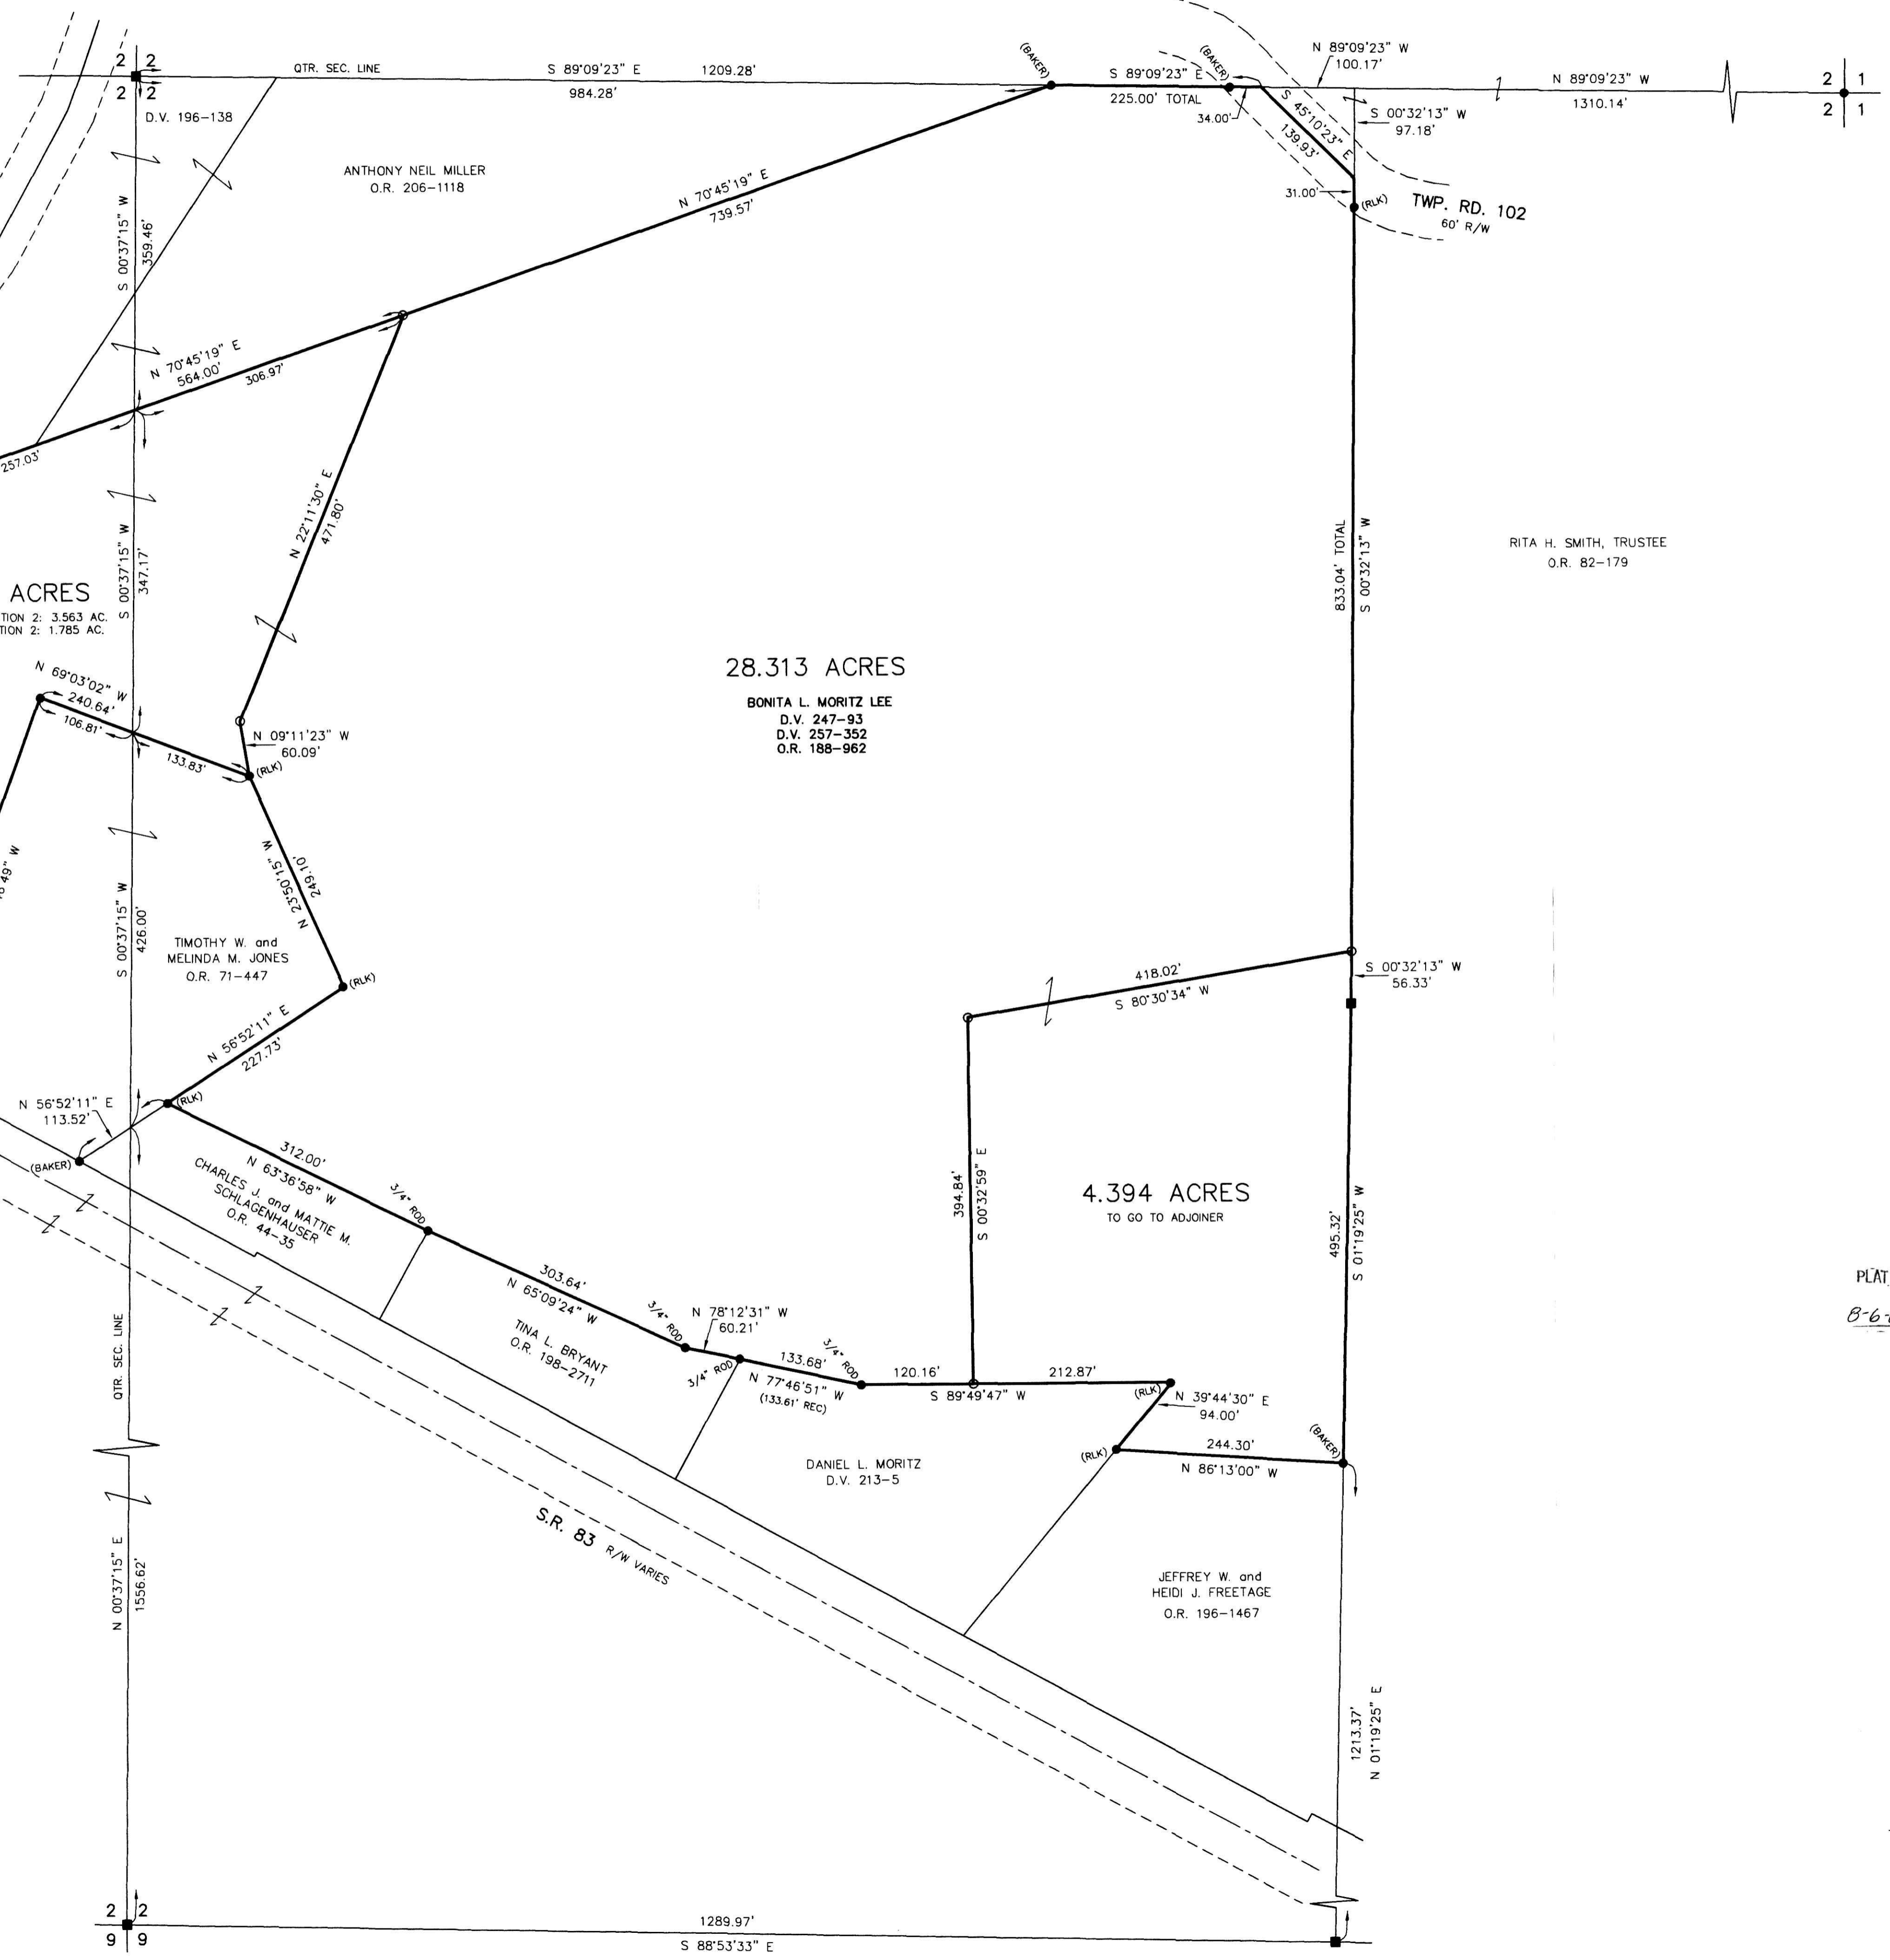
2 2
2 2
QTR. SEC. LINE
S 89°09'23" E 1209.28'
984.28'
D.V. 196-138
(BAKER)
S 89°09'23" E
225.00' TOTAL
(BAKER)
34.00'
N 89°09'23" W
100.17'
S 45°10'23" E
139.93'
S 00°32'13" W
97.18'
N 89°09'23" W
1310.14'
2 1
2 1
ANTHONY NEIL MILLER
O.R. 206-1118
N 70°45'19" E
739.57'
31.00'
(RLK)
TWP. RD. 102
60' R/W
S 00°37'15" W
359.46'
N 70°45'19" E
564.00'
306.97'
257.03'
N 22°11'30" E
471.80'
S 00°37'15" W
347.17'
833.04' TOTAL
S 00°32'13" W
RITA H. SMITH, TRUSTEE
O.R. 82-179
ACRES
TION 2: 3.563 AC.
TION 2: 1.785 AC.
N 69°03'02" W
240.64'
106.81'
133.83'
N 09°11'23" W
60.09'
(RLK)
28.313 ACRES
BONITA L. MORITZ LEE
D.V. 247-93
D.V. 257-352
O.R. 188-962
N 23°50'15" W
249.10'
49" W
S 00°37'15" W
426.00'
TIMOTHY W. and
MELINDA M. JONES
O.R. 71-447
(RLK)
418.02'
S 80°30'34" W
S 00°32'13" W
56.33'
N 56°52'11" E
227.73'
N 56°52'11" E
113.52'
(RLK)
(BAKER)
312.00'
N 63°36'58" W
CHARLES J. and MATTIE M.
SCHLAGENHAUSER
O.R. 44-35
3/4" ROD
394.84'
S 00°32'59" E
4.394 ACRES
TO GO TO ADJOINER
495.32'
S 01°19'25" W
PLAT
B-6
303.64'
N 65°09'24" W
3/4" ROD
N 78°12'31" W
60.21'
TINA L. BRYANT
O.R. 198-2711
3/4" ROD
133.68'
3/4" ROD
N 77°46'51" W
(133.61' REC)
120.16'
212.87'
S 89°49'47" W
(RLK)
N 39°44'30" E
94.00'
(RLK)
244.30'
N 86°13'00" W
(BAKER)
QTR. SEC. LINE
DANIEL L. MORITZ
D.V. 213-5
S.R. 83 R/W VARIES
N 00°37'15" E
1556.62'
JEFFREY W. and
HEIDI J. FREETAGE
O.R. 196-1467
1213.37'
N 01°19'25" E
2 2
9 9
1289.97'
S 88°53'33" E